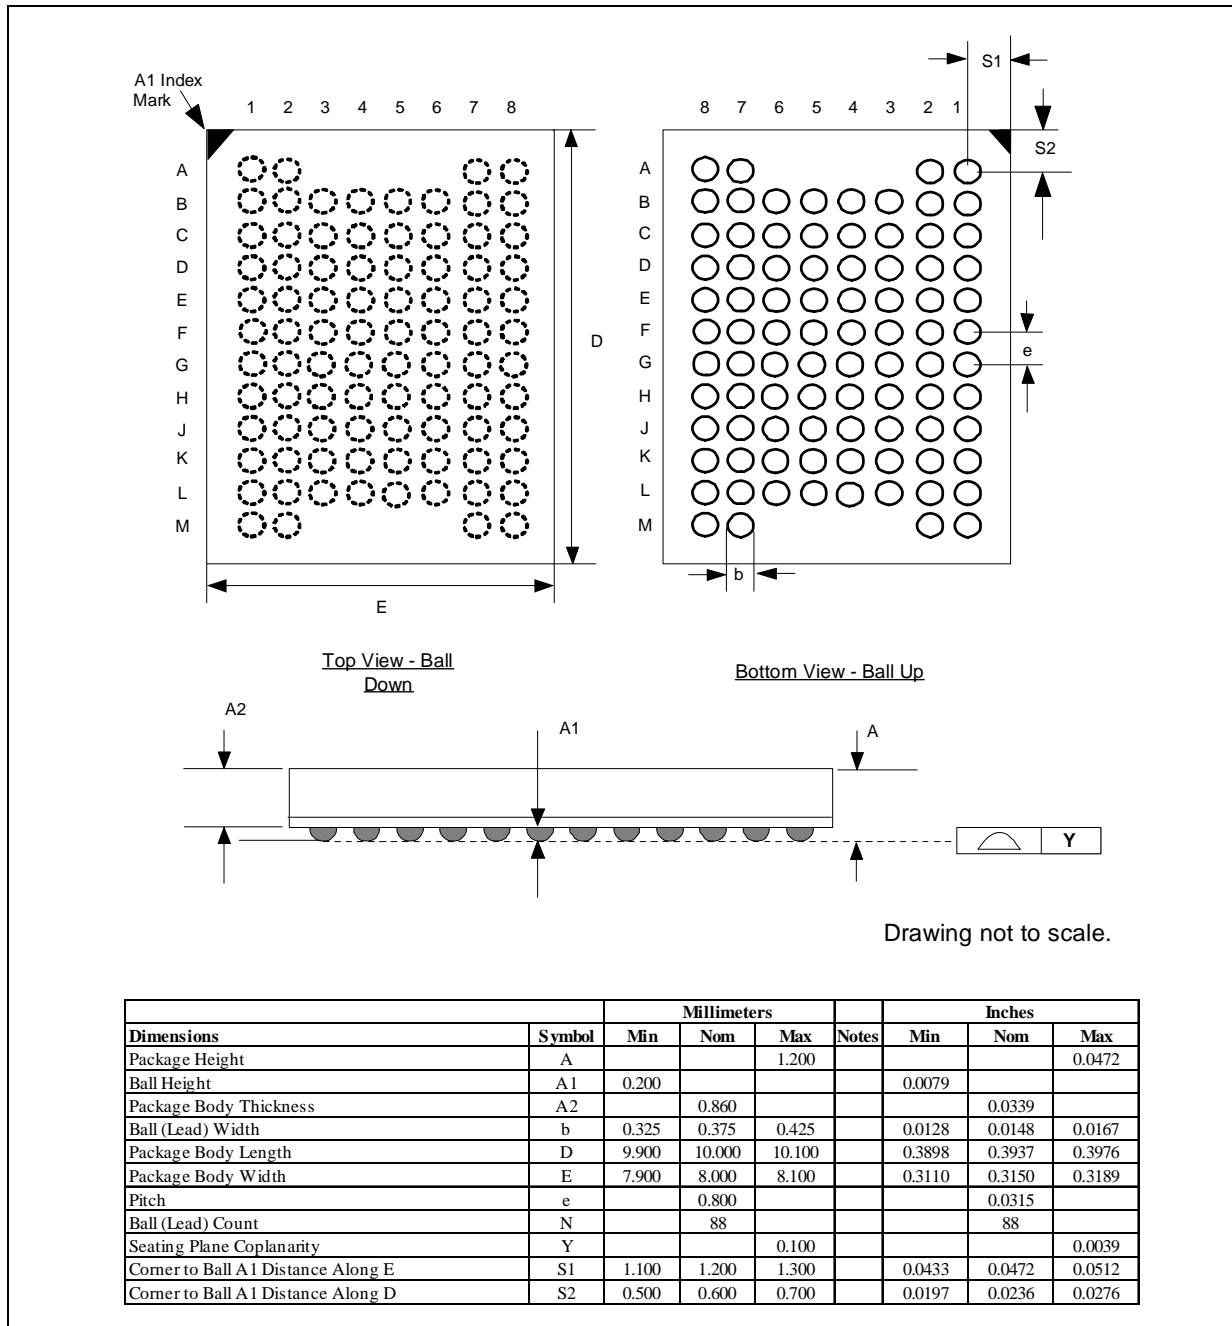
A1 Index Mark

1 2 3 4 5 6 7 8

A
B
C
D
E
F
G
H
J
K
L
M

D

E

Top View - Ball Down

S1

8 7 6 5 4 3 2 1

S2

A
B
C
D
E
F
G
H
J
K
L
M

e

b

Bottom View - Ball Up

A2

A1

A

Y

Drawing not to scale.

| | | Millimeters | | | | Inches | | |
|---|---|---|---|---|---|---|---|---|
| Dimensions | Symbol | Min | Nom | Max | Notes | Min | Nom | Max |
| Package Height | A | | | 1.200 | | | | 0.0472 |
| Ball Height | A1 | 0.200 | | | | 0.0079 | | |
| Package Body Thickness | A2 | | 0.860 | | | | 0.0339 | |
| Ball (Lead) Width | b | 0.325 | 0.375 | 0.425 | | 0.0128 | 0.0148 | 0.0167 |
| Package Body Length | D | 9.900 | 10.000 | 10.100 | | 0.3898 | 0.3937 | 0.3976 |
| Package Body Width | E | 7.900 | 8.000 | 8.100 | | 0.3110 | 0.3150 | 0.3189 |
| Pitch | e | | 0.800 | | | | 0.0315 | |
| Ball (Lead) Count | N | | 88 | | | | 88 | |
| Seating Plane Coplanarity | Y | | | 0.100 | | | | 0.0039 |
| Corner to Ball A1 Distance Along E | S1 | 1.100 | 1.200 | 1.300 | | 0.0433 | 0.0472 | 0.0512 |
| Corner to Ball A1 Distance Along D | S2 | 0.500 | 0.600 | 0.700 | | 0.0197 | 0.0236 | 0.0276 |